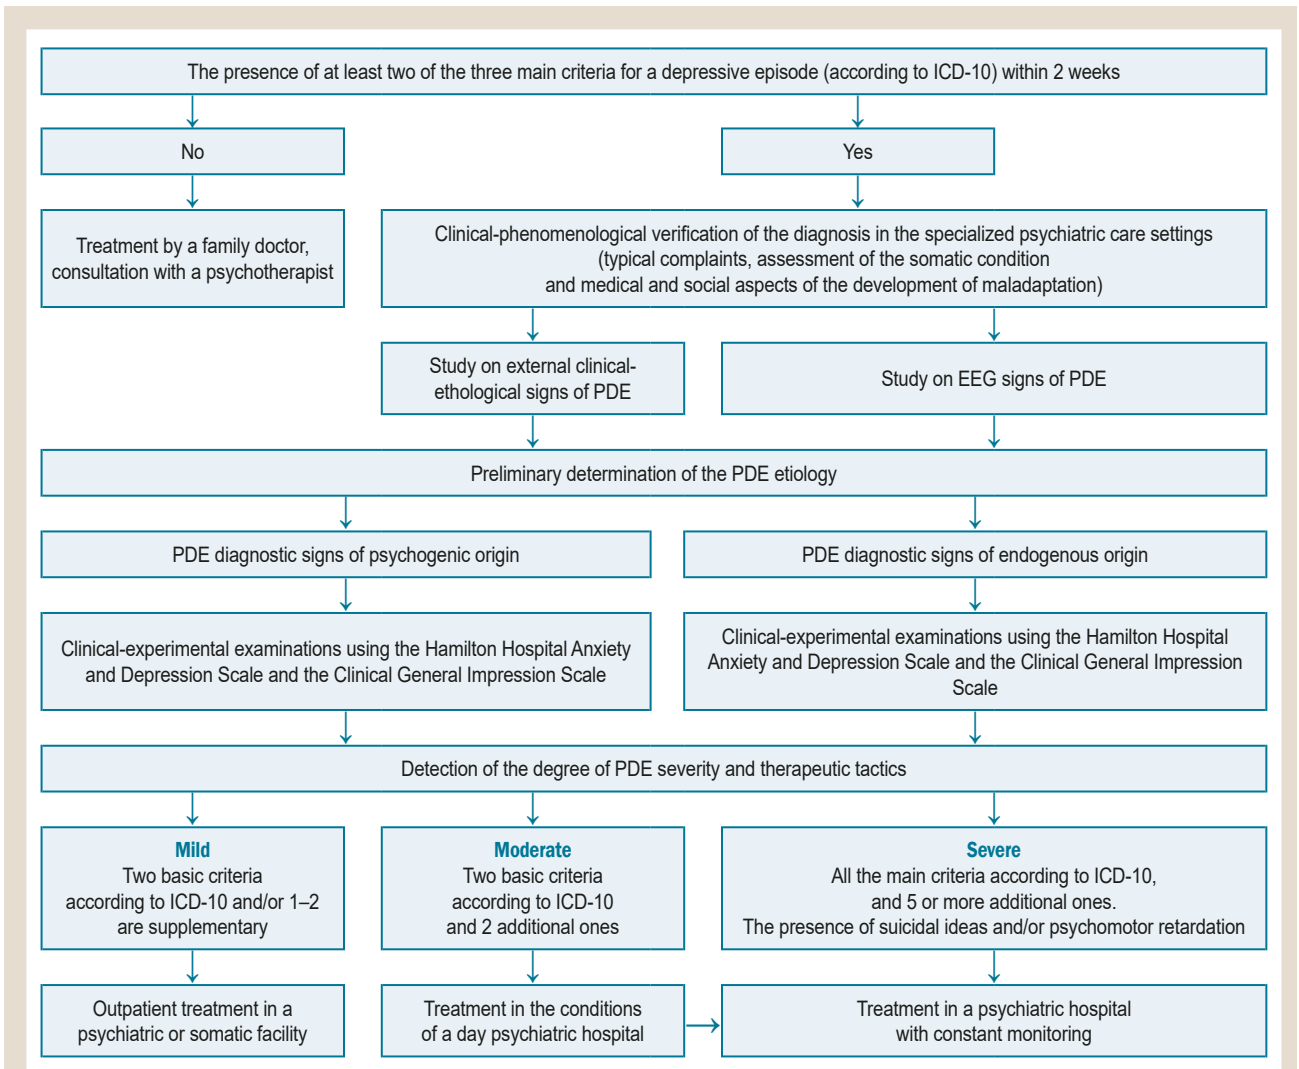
The presence of at least two of the three main criteria for a depressive episode (according to ICD-10) within 2 weeks

No

Yes

Treatment by a family doctor, consultation with a psychotherapist

Clinical-phenomenological verification of the diagnosis in the specialized psychiatric care settings (typical complaints, assessment of the somatic condition and medical and social aspects of the development of maladaptation)

Study on external clinical-ethological signs of PDE

Study on EEG signs of PDE

Preliminary determination of the PDE etiology

PDE diagnostic signs of psychogenic origin

PDE diagnostic signs of endogenous origin

Clinical-experimental examinations using the Hamilton Hospital Anxiety and Depression Scale and the Clinical General Impression Scale

Clinical-experimental examinations using the Hamilton Hospital Anxiety and Depression Scale and the Clinical General Impression Scale

Detection of the degree of PDE severity and therapeutic tactics

Mild
Two basic criteria according to ICD-10 and/or 1–2 are supplementary

Moderate
Two basic criteria according to ICD-10 and 2 additional ones

Severe
All the main criteria according to ICD-10, and 5 or more additional ones.
The presence of suicidal ideas and/or psychomotor retardation

Outpatient treatment in a psychiatric or somatic facility

Treatment in the conditions of a day psychiatric hospital

Treatment in a psychiatric hospital with constant monitoring